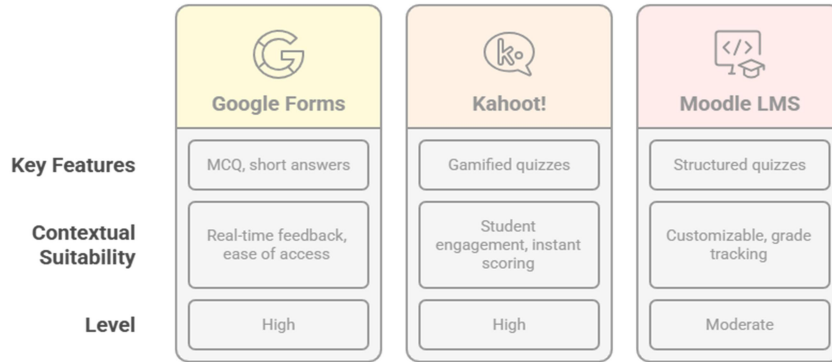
| | Google Forms | Kahoot! | Moodle LMS |
|---|---|---|---|
| Key Features | MCQ, short answers | Gamified quizzes | Structured quizzes |
| Contextual Suitability | Real-time feedback, ease of access | Student engagement, instant scoring | Customizable, grade tracking |
| Level | High | High | Moderate |